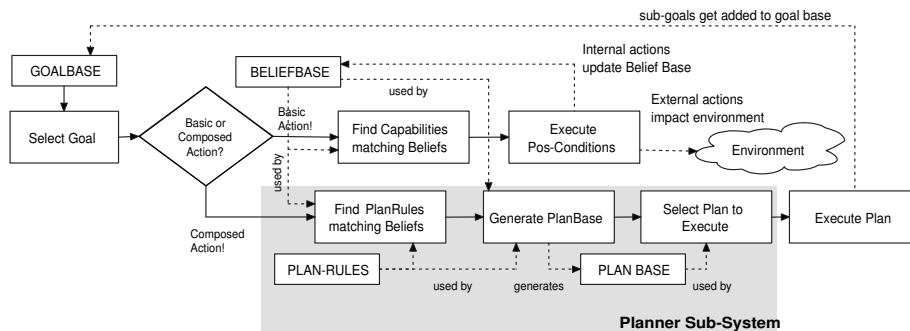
sub-goals get added to goal base

GOALBASE

BELIEFBASE

Internal actions update Belief Base

used by

External actions impact environment

Select Goal

Basic or Composed Action?

Basic Action!

Find Capabilities matching Beliefs

Execute Pos-Conditions

Environment

used by

Find PlanRules matching Beliefs

Generate PlanBase

Select Plan to Execute

Execute Plan

Composed Action!

PLAN-RULES

PLAN BASE

used by

generates

used by

Planner Sub-System